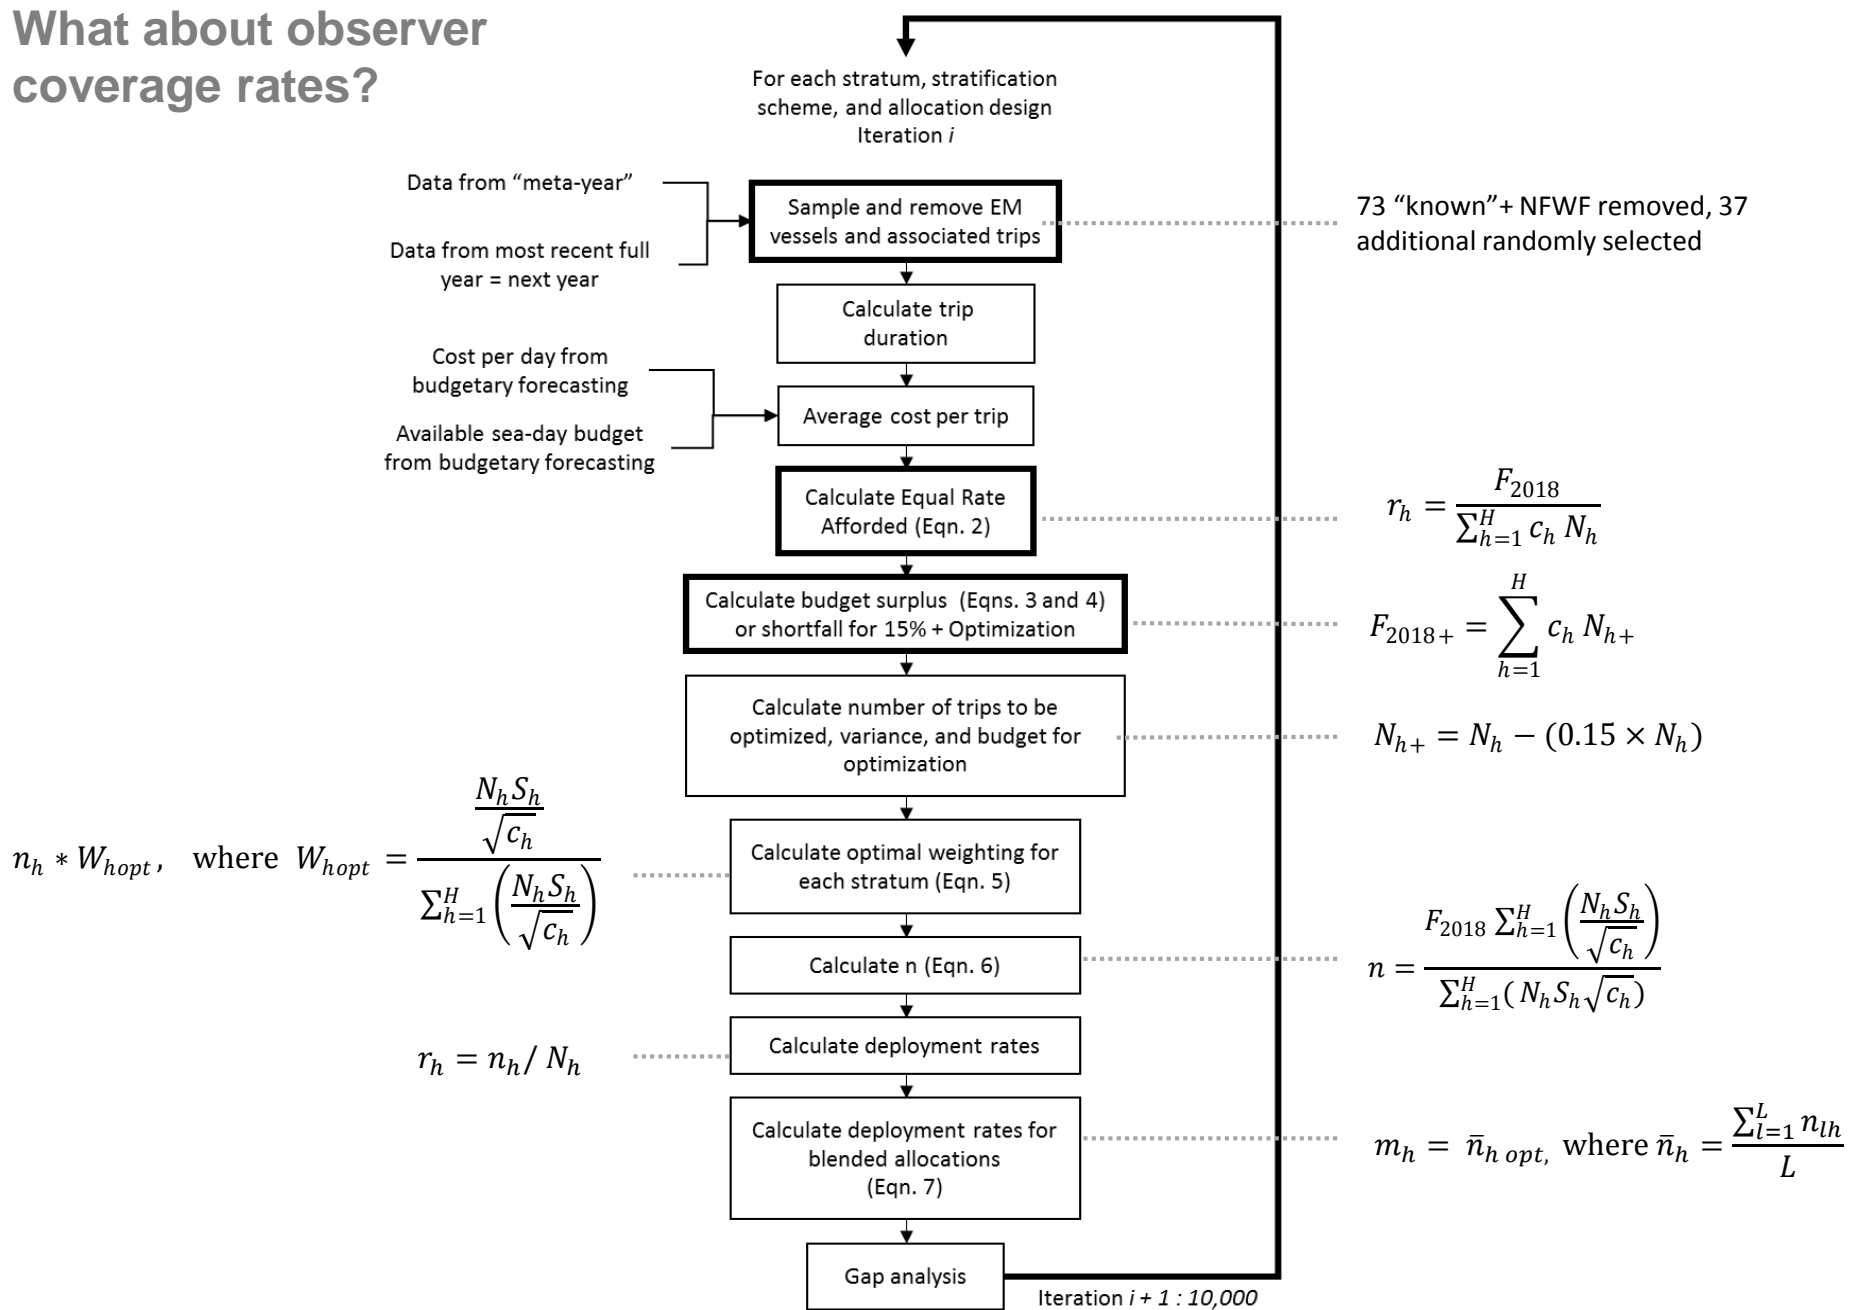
What about observer coverage rates?

For each stratum, stratification scheme, and allocation design Iteration *i*

Data from "meta-year"

Data from most recent full year = next year

Sample and remove EM vessels and associated trips

73 "known"+ NFWF removed, 37 additional randomly selected

Calculate trip duration

Cost per day from budgetary forecasting

Available sea-day budget from budgetary forecasting

Average cost per trip

Calculate Equal Rate Afforded (Eqn. 2)

$r_h = \frac{F_{2018}}{\sum_{h=1}^{H} c_h N_h}$

Calculate budget surplus (Eqns. 3 and 4) or shortfall for 15% + Optimization

$F_{2018+} = \sum_{h=1}^{H} c_h N_{h+}$

Calculate number of trips to be optimized, variance, and budget for optimization

$N_{h+} = N_h - (0.15 \times N_h)$

$n_h * W_{hopt}$, where $W_{hopt} = \frac{\frac{N_h S_h}{\sqrt{c_h}}}{\sum_{h=1}^{H}\left(\frac{N_h S_h}{\sqrt{c_h}}\right)}$

Calculate optimal weighting for each stratum (Eqn. 5)

Calculate n (Eqn. 6)

$n = \frac{F_{2018} \sum_{h=1}^{H}\left(\frac{N_h S_h}{\sqrt{c_h}}\right)}{\sum_{h=1}^{H}(N_h S_h \sqrt{c_h})}$

$r_h = n_h / N_h$

Calculate deployment rates

Calculate deployment rates for blended allocations (Eqn. 7)

$m_h = \bar{n}_{h\ opt,}$ where $\bar{n}_h = \frac{\sum_{l=1}^{L} n_{lh}}{L}$

Gap analysis

Iteration *i + 1 : 10,000*